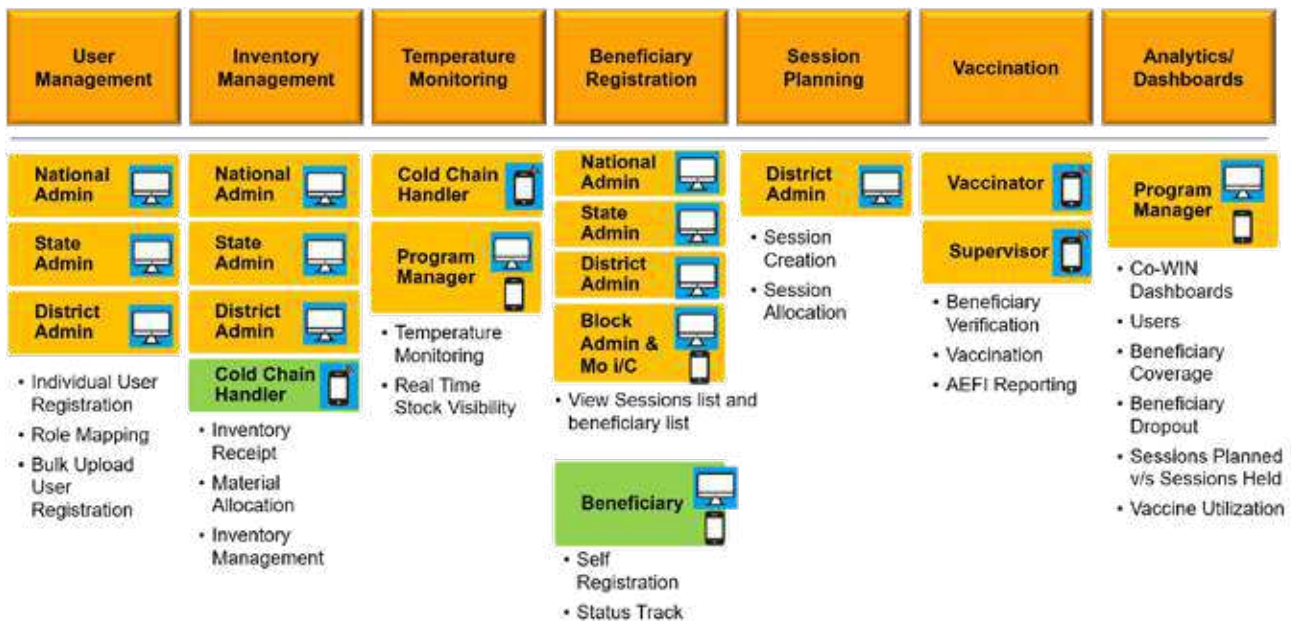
User Management

National Admin

State Admin

District Admin

- Individual User Registration
- Role Mapping
- Bulk Upload User Registration

Inventory Management

National Admin

State Admin

District Admin

Cold Chain Handler

- Inventory Receipt
- Material Allocation
- Inventory Management

Temperature Monitoring

Cold Chain Handler

Program Manager

- Temperature Monitoring
- Real Time Stock Visibility

Beneficiary Registration

National Admin

State Admin

District Admin

Block Admin & Mo i/C

- View Sessions list and beneficiary list

Beneficiary

- Self Registration
- Status Track

Session Planning

District Admin

- Session Creation
- Session Allocation

Vaccination

Vaccinator

Supervisor

- Beneficiary Verification
- Vaccination
- AEFI Reporting

Analytics/ Dashboards

Program Manager

- Co-WIN Dashboards
- Users
- Beneficiary Coverage
- Beneficiary Dropout
- Sessions Planned v/s Sessions Held
- Vaccine Utilization